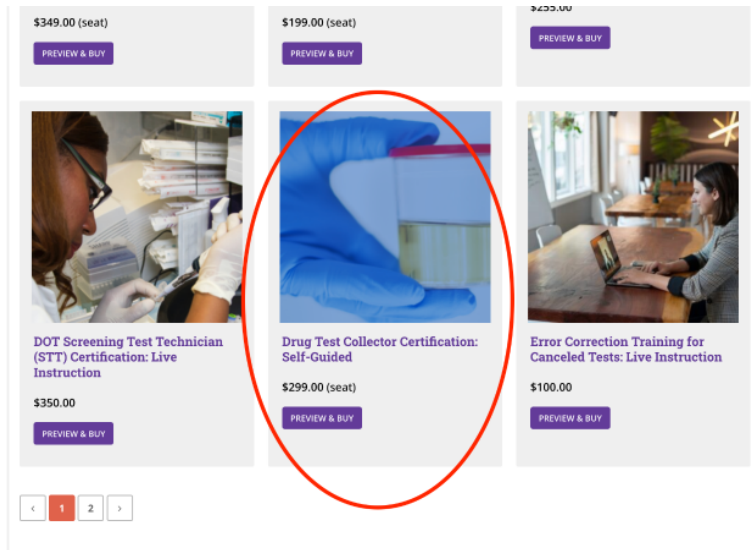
$349.00 (seat)

PREVIEW & BUY

$199.00 (seat)

PREVIEW & BUY

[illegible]

PREVIEW & BUY

DOT Screening Test Technician (STT) Certification: Live Instruction

$350.00

PREVIEW & BUY

Drug Test Collector Certification: Self-Guided

$299.00 (seat)

PREVIEW & BUY

Error Correction Training for Canceled Tests: Live Instruction

$100.00

PREVIEW & BUY

‹ 1 2 ›